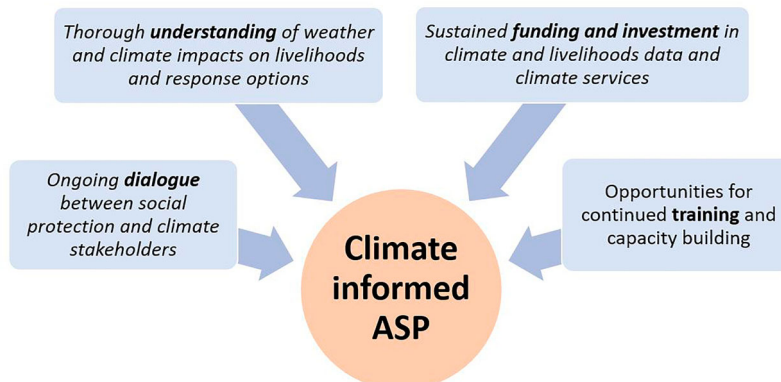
Thorough understanding of weather and climate impacts on livelihoods and response options

Sustained funding and investment in climate and livelihoods data and climate services

Ongoing dialogue between social protection and climate stakeholders

Opportunities for continued training and capacity building

Climate informed ASP